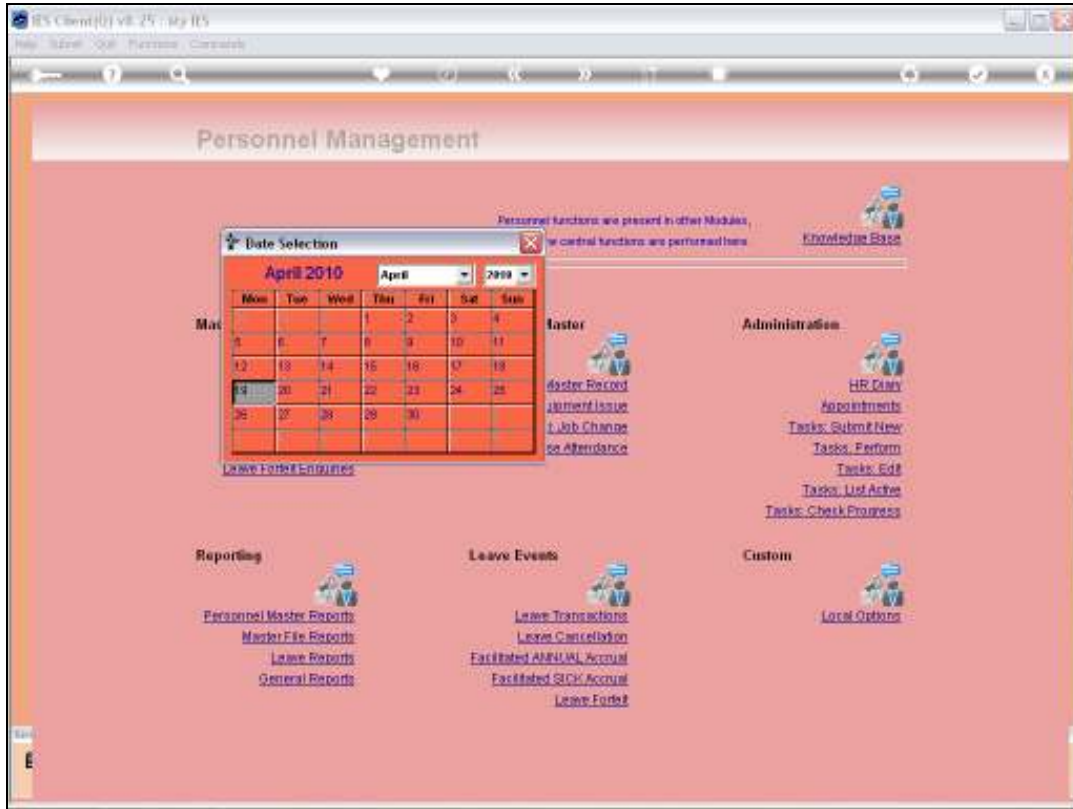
IES Client(0) v8.25 : my IES

Help Submit Quit Functions Commands

Personnel Management

Personnel functions are present in other Modules, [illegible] central functions are performed here.

Knowledge Base

Date Selection

April 2010

April

2010

| Mon | Tue | Wed | Thu | Fri | Sat | Sun |
|---|---|---|---|---|---|---|
| | | | 1 | 2 | 3 | 4 |
| 5 | 6 | 7 | 8 | 9 | 10 | 11 |
| 12 | 13 | 14 | 15 | 16 | 17 | 18 |
| 19 | 20 | 21 | 22 | 23 | 24 | 25 |
| 26 | 27 | 28 | 29 | 30 | | |
| | | | | | | |

Ma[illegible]

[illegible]Master

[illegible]Master Record

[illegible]ipment Issue

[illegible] Job Change

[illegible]se Attendance

Leave Forfeit Enquiries

Administration

HR Diary

Appointments

Tasks: Submit New

Tasks: Perform

Tasks: Edit

Tasks: List Active

Tasks: Check Progress

Reporting

Personnel Master Reports

Master File Reports

Leave Reports

General Reports

Leave Events

Leave Transactions

Leave Cancellation

Facilitated ANNUAL Accrual

Facilitated SICK Accrual

Leave Forfeit

Custom

Local Options

E